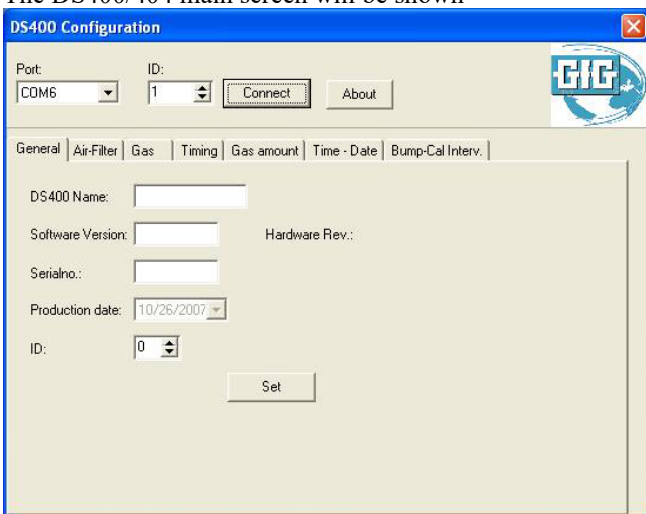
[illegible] main screen will be shown

DS400 Configuration

Port:
COM6

ID:
1

Connect

About

GfG

General | Air-Filter | Gas | Timing | Gas amount | Time - Date | Bump-Cal Interv.

DS400 Name:

Software Version:

Hardware Rev.:

Serialno.:

Production date: 10/26/2007

ID: 0

Set